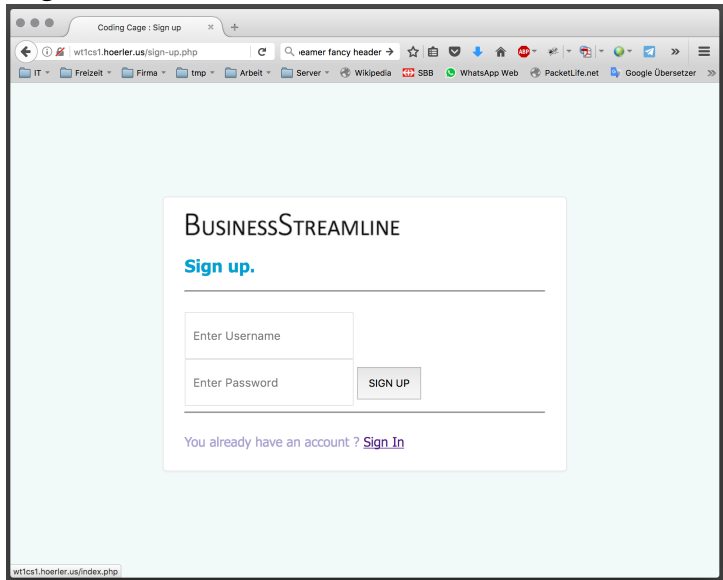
Coding Cage : Sign up

wt1cs1.hoerler.us/sign-up.php

ɪeamer fancy header

IT Freizeit Firma tmp Arbeit Server Wikipedia SBB WhatsApp Web PacketLife.net Google Übersetzer

BusinessStreamline

Sign up.

Enter Username

Enter Password

SIGN UP

You already have an account ? Sign In

wt1cs1.hoerler.us/index.php